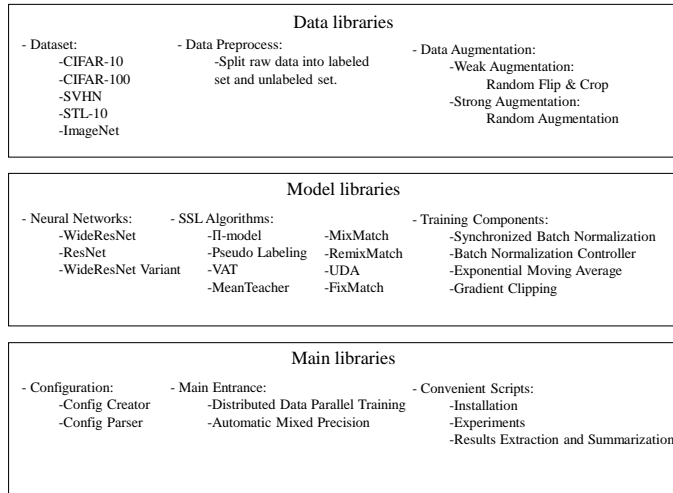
Data libraries

- Dataset:
-CIFAR-10
-CIFAR-100
-SVHN
-STL-10
-ImageNet

- Data Preprocess:
-Split raw data into labeled set and unlabeled set.

- Data Augmentation:
-Weak Augmentation:
Random Flip & Crop
-Strong Augmentation:
Random Augmentation

Model libraries

- Neural Networks:
-WideResNet
-ResNet
-WideResNet Variant

- SSL Algorithms:
-Π-model
-Pseudo Labeling
-VAT
-MeanTeacher
-MixMatch
-RemixMatch
-UDA
-FixMatch

- Training Components:
-Synchronized Batch Normalization
-Batch Normalization Controller
-Exponential Moving Average
-Gradient Clipping

Main libraries

- Configuration:
-Config Creator
-Config Parser

- Main Entrance:
-Distributed Data Parallel Training
-Automatic Mixed Precision

- Convenient Scripts:
-Installation
-Experiments
-Results Extraction and Summarization